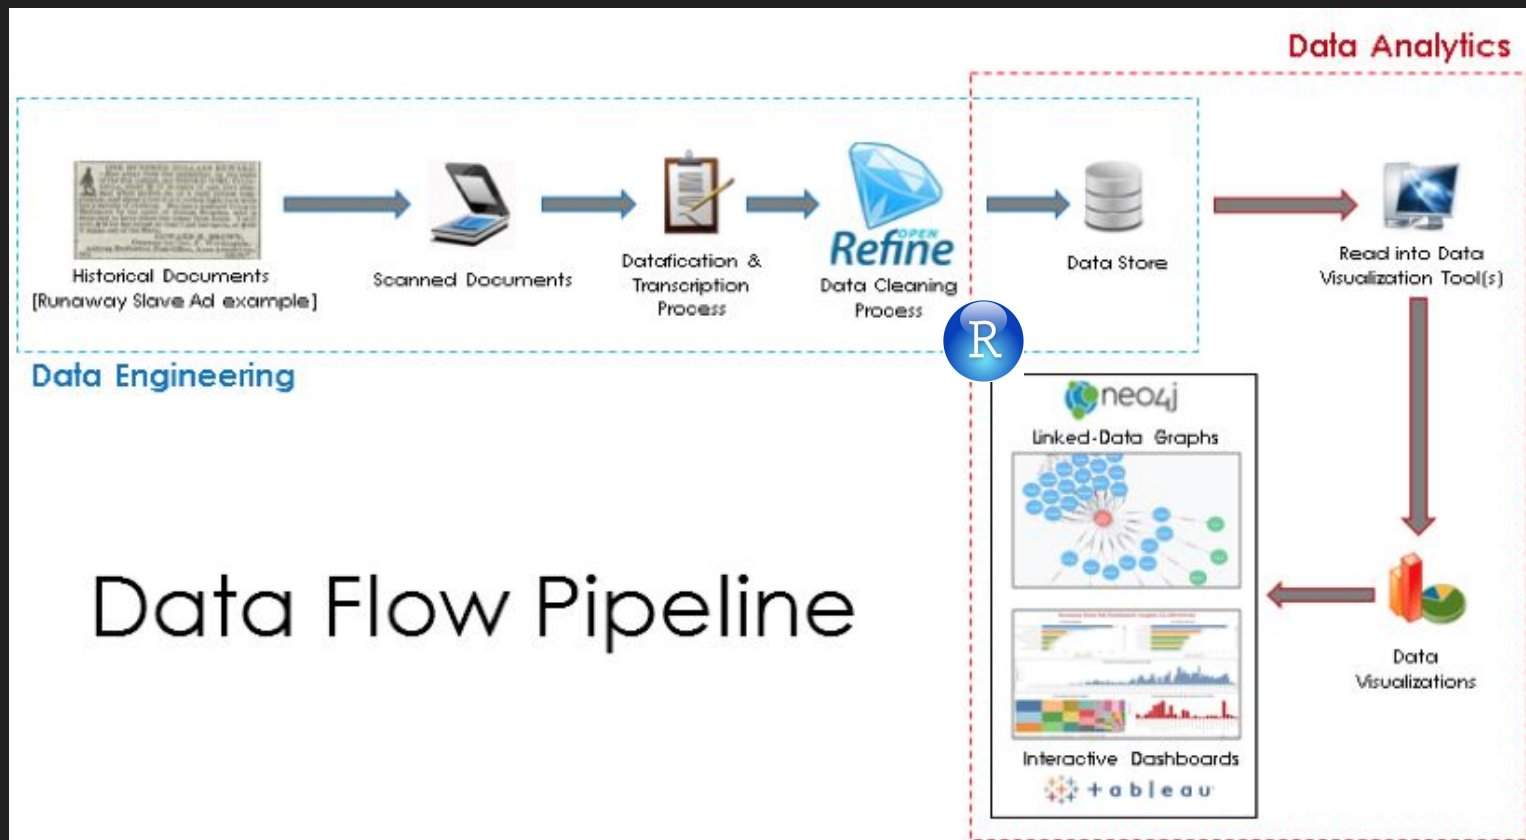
Data Analytics

Historical Documents [Runaway Slave Ad example]

Scanned Documents

Datafication & Transcription Process

OPEN Refine
Data Cleaning Process

Data Store

Read into Data Visualization Tool(s)

Data Engineering

R

neo4j
Linked-Data Graphs

Data Flow Pipeline

Data Visualizations

Interactive Dashboards
+ableau